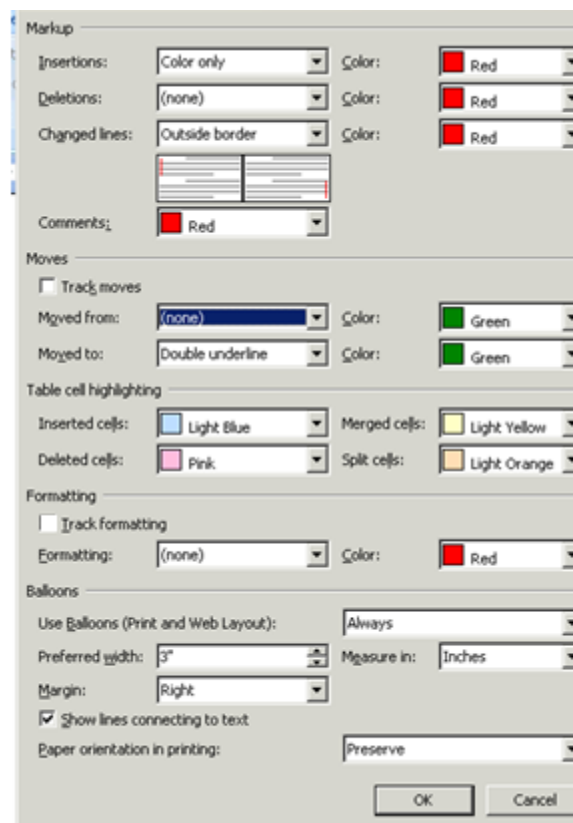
Markup

Insertions: Color only Color: Red

Deletions: (none) Color: Red

Changed lines: Outside border Color: Red

Comments: Red

Moves

Track moves

Moved from: (none) Color: Green

Moved to: Double underline Color: Green

Table cell highlighting

Inserted cells: Light Blue Merged cells: Light Yellow

Deleted cells: Pink Split cells: Light Orange

Formatting

Track formatting

Formatting: (none) Color: Red

Balloons

Use Balloons (Print and Web Layout): Always

Preferred width: 3" Measure in: Inches

Margin: Right

Show lines connecting to text

Paper orientation in printing: Preserve

OK Cancel